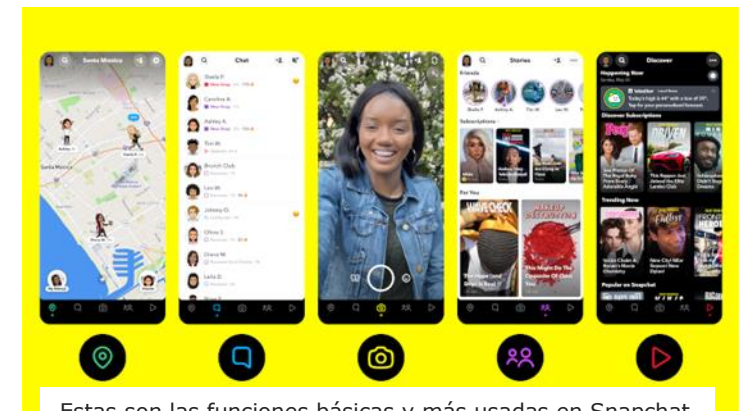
Santa Monica

Chat

Sheila F.
Caroline A.
Ashley A.
Tim W.
Brunch Club
Leo W.
Johnny G.
Olivia S.
Diana M.
Leila D.

Stories
Friends
Subscriptions
For You
WAVE CHECK
This Might Be The Character Of Color

Discover
Happening Now
Weather
Today's high is 64° with a low of 55°.
Discover Subscriptions
DRIVEN
Trending Now
Popular on Snapchat

Estas son las funciones básicas y más usadas en Snapchat